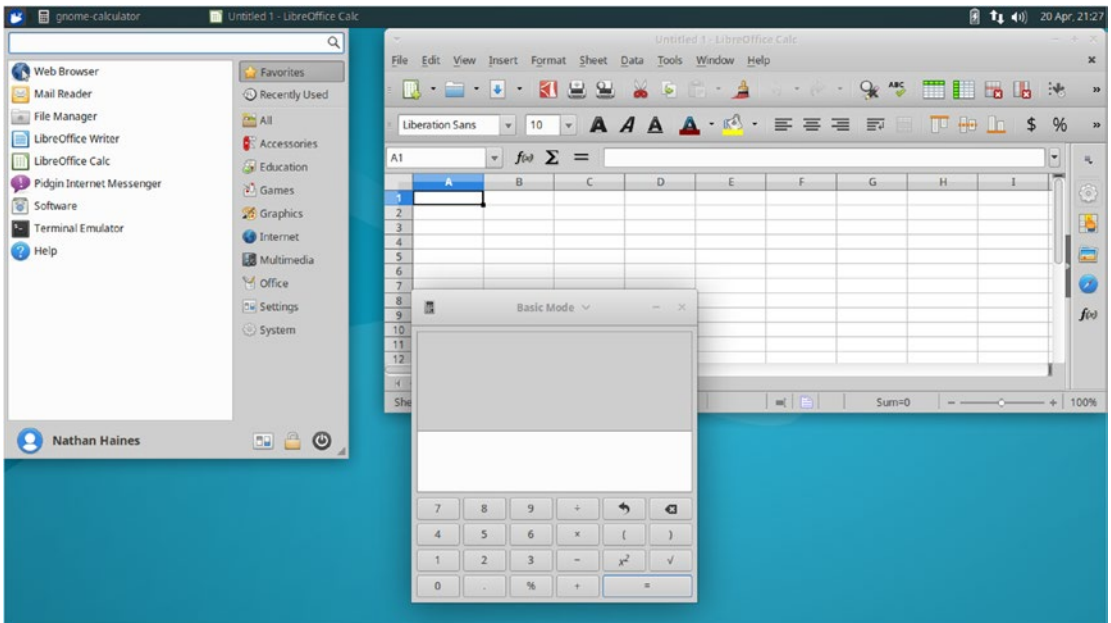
gnome-calculator Untitled 1 - LibreOffice Calc 20 Apr, 21:27

Web Browser
Mail Reader
File Manager
LibreOffice Writer
LibreOffice Calc
Pidgin Internet Messenger
Software
Terminal Emulator
Help

Favorites
Recently Used
All
Accessories
Education
Games
Graphics
Internet
Multimedia
Office
Settings
System

Nathan Haines

Untitled 1 - LibreOffice Calc
File Edit View Insert Format Sheet Data Tools Window Help
Liberation Sans 10
A1
$f(x)$ $\Sigma$ =

| | A | B | C | D | E | F | G | H | I |
|---|---|---|---|---|---|---|---|---|---|
| 1 | | | | | | | | | |
| 2 | | | | | | | | | |
| 3 | | | | | | | | | |
| 4 | | | | | | | | | |
| 5 | | | | | | | | | |
| 6 | | | | | | | | | |
| 7 | | | | | | | | | |
| 8 | | | | | | | | | |
| 9 | | | | | | | | | |
| 10 | | | | | | | | | |
| 11 | | | | | | | | | |
| 12 | | | | | | | | | |

She
Sum=0 100%

Basic Mode

7 8 9 ÷
4 5 6 × ( )
1 2 3 − $x^2$ √
0 . % + =